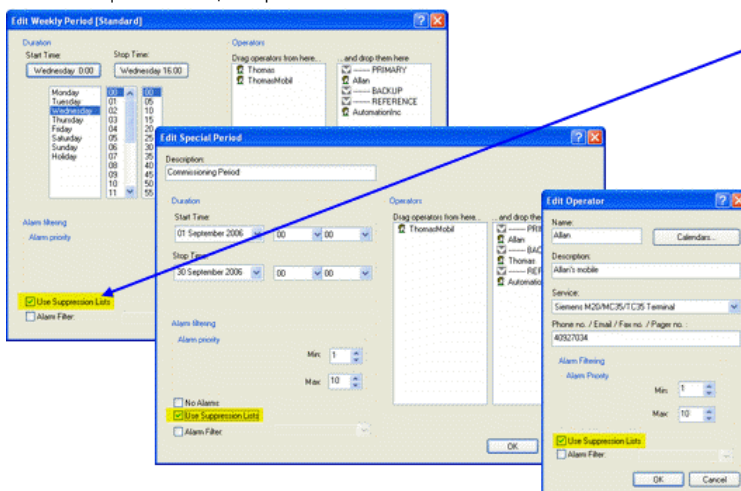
Edit Weekly Period [Standard]

Duration

Start Time: Wednesday 0:00

Stop Time: Wednesday 16:00

Monday
Tuesday
Wednesday
Thursday
Friday
Saturday
Sunday
Holiday

00
01
02
03
04
05
06
07
08
09
10
11

00
05
10
15
20
25
30
35
40
45
50
55

Operators

Drag operators from here...

Thomas
ThomasMobil

...and drop them here

------ PRIMARY
Allan
------ BACKUP
------ REFERENCE
AutomationInc

Alarm filtering

Alarm priority

Use Suppression Lists

Alarm Filter:

Edit Special Period

Description:

Commissioning Period

Duration

Start Time:

01 September 2006 00 00

Stop Time:

30 September 2006 00 00

Operators

Drag operators from here...

ThomasMobil

...and drop the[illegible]

------ PRI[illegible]
Allan
------ BAC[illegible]
Thomas
------ REF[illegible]
Automati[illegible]

Alarm filtering

Alarm priority

Min: 1

Max: 10

No Alarms

Use Suppression Lists

Alarm Filter:

OK

Edit Operator

Name:

Allan

Calendars...

Description:

Allan's mobile

Service:

Siemens M20/MC35/TC35 Terminal

Phone no. / Email / Fax no. / Pager no. :

40927034

Alarm Filtering

Alarm Priority

Min: 1

Max: 10

Use Suppression Lists

Alarm Filter:

OK

Cancel